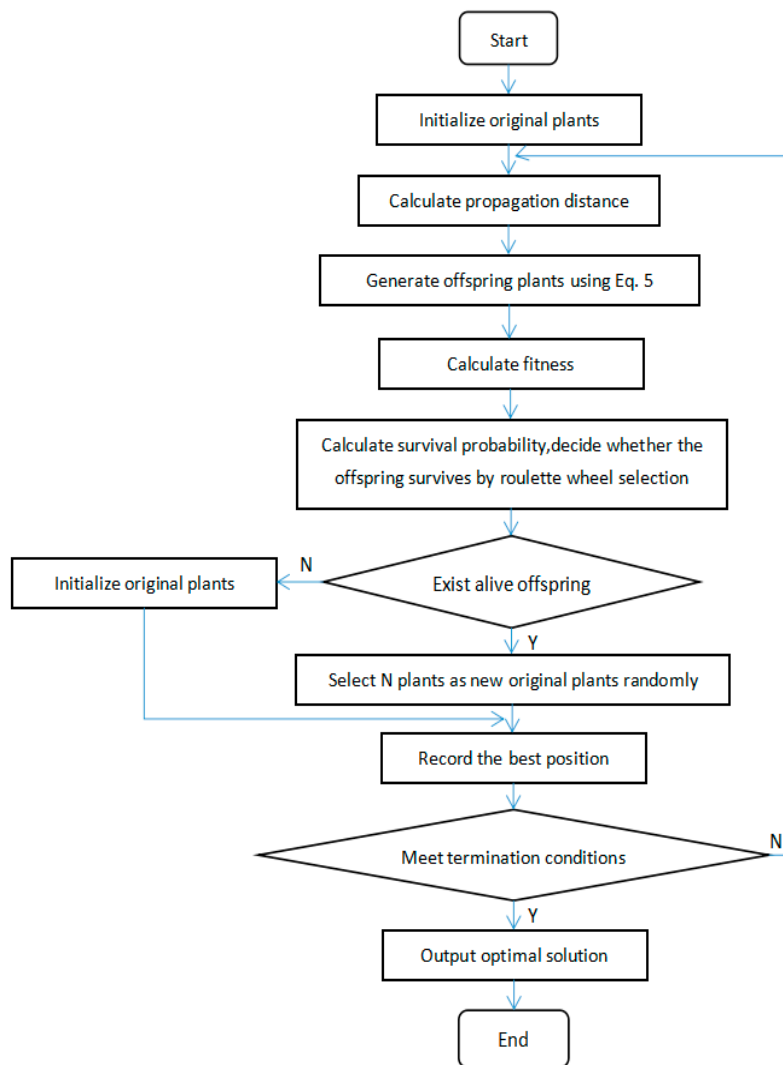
Start

Initialize original plants

Calculate propagation distance

Generate offspring plants using Eq. 5

Calculate fitness

Calculate survival probability,decide whether the offspring survives by roulette wheel selection

N

Initialize original plants

Exist alive offspring

Y

Select N plants as new original plants randomly

Record the best position

Meet termination conditions

N

Y

Output optimal solution

End